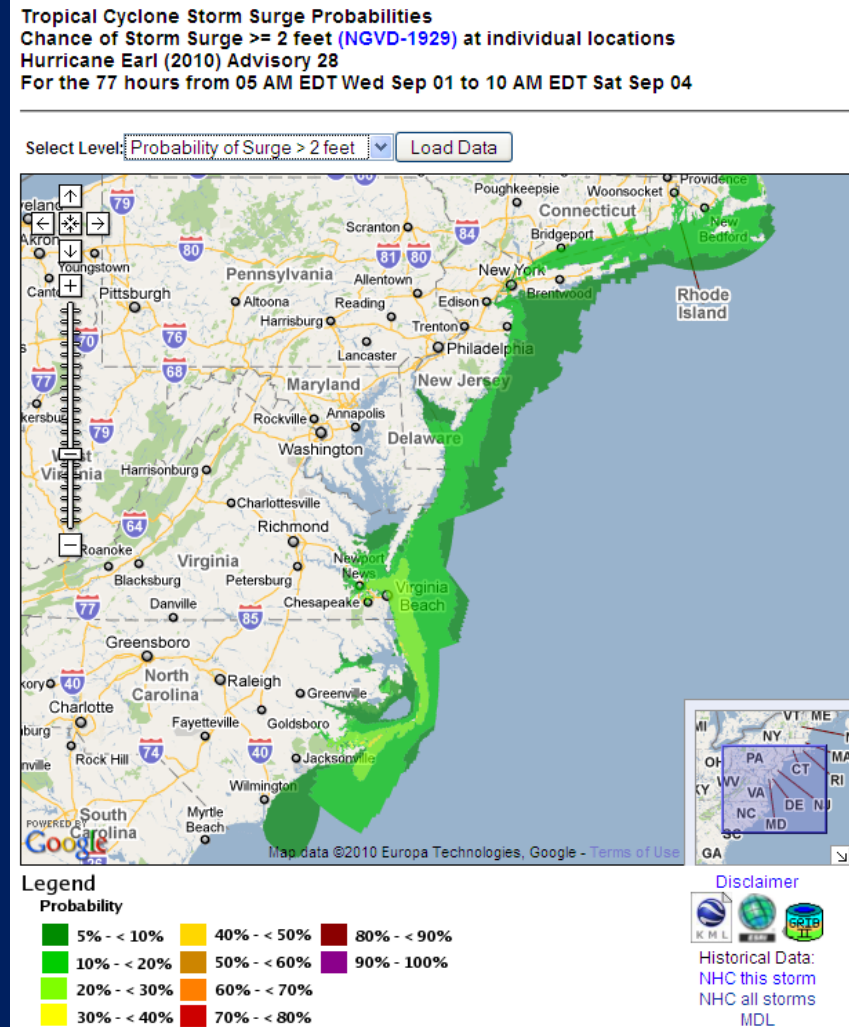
Tropical Cyclone Storm Surge Probabilities
Chance of Storm Surge >= 2 feet (NGVD-1929) at individual locations
Hurricane Earl (2010) Advisory 28
For the 77 hours from 05 AM EDT Wed Sep 01 to 10 AM EDT Sat Sep 04

Select Level: Probability of Surge > 2 feet Load Data

Poughkeepsie Woonsocket Providence Connecticut Bridgeport New Bedford Scranton 84 81 80 79 80 Youngstown Akron Canton Pittsburgh Pennsylvania Allentown New York Brentwood Rhode Island Altoona Reading Edison Harrisburg Trenton 76 70 Lancaster Philadelphia 68 Maryland New Jersey 77 Rockville Annapolis Delaware 79 Washington West Virginia Harrisonburg Charlottesville 64 Richmond Roanoke Virginia Newport News Blacksburg Petersburg Virginia Beach Danville Chesapeake 77 85 Greensboro North Carolina Raleigh 40 Greenville Charlotte Fayetteville Goldsboro 74 40 Rock Hill Jacksonville Wilmington South Carolina Myrtle Beach

VT ME NY MA PA CT RI OH WV NJ VA DE KY MD NC SC GA

POWERED BY Google
Map data ©2010 Europa Technologies, Google - Terms of Use

Legend
Probability
5% - < 10%
10% - < 20%
20% - < 30%
30% - < 40%
40% - < 50%
50% - < 60%
60% - < 70%
70% - < 80%
80% - < 90%
90% - 100%

Disclaimer
KML
GRIB II
Historical Data:
NHC this storm
NHC all storms
MDL